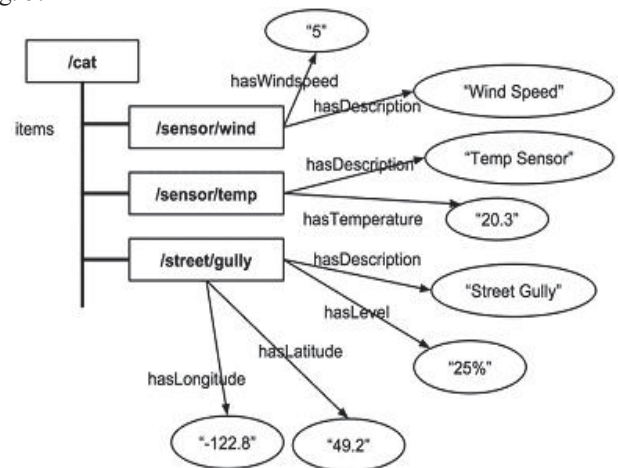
"5"

/cat

hasWindspeed

hasDescription

"Wind Speed"

items

/sensor/wind

hasDescription

"Temp Sensor"

/sensor/temp

hasTemperature

"20.3"

/street/gully

hasDescription

"Street Gully"

hasLevel

hasLatitude

"25%"

hasLongitude

"-122.8"

"49.2"